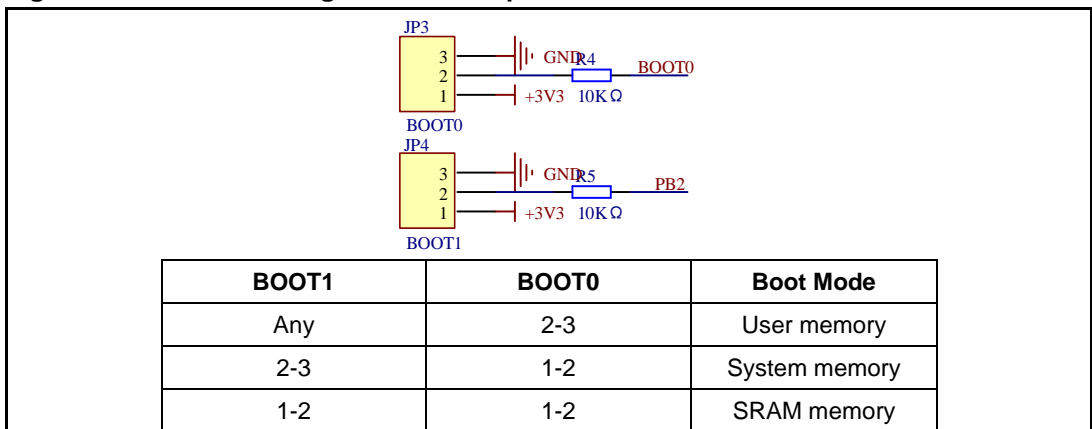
JP3
3
2
1
GND
R4
BOOT0
+3V3
10K Ω
BOOT0
JP4
3
2
1
GND
R5
PB2
+3V3
10K Ω
BOOT1

| BOOT1 | BOOT0 | Boot Mode |
|---|---|---|
| Any | 2-3 | User memory |
| 2-3 | 1-2 | System memory |
| 1-2 | 1-2 | SRAM memory |